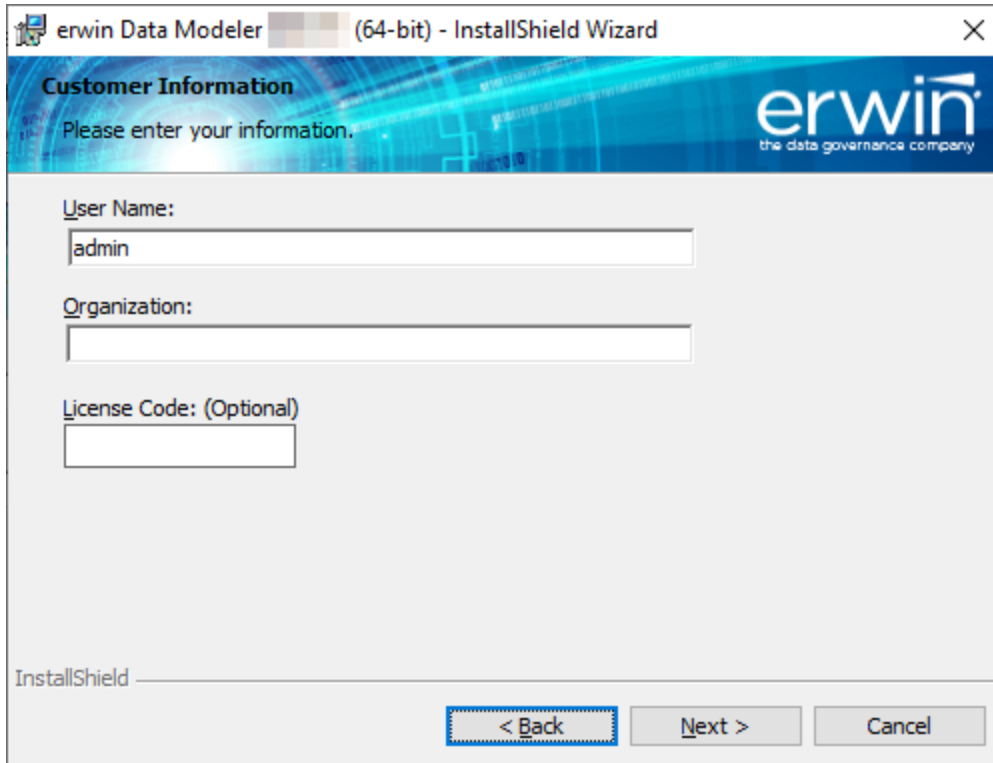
erwin Data Modeler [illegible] (64-bit) - InstallShield Wizard

×

Customer Information

Please enter your information.

erwin
the data governance company

User Name:

admin

Organization:

License Code: (Optional)

InstallShield

< Back

Next >

Cancel